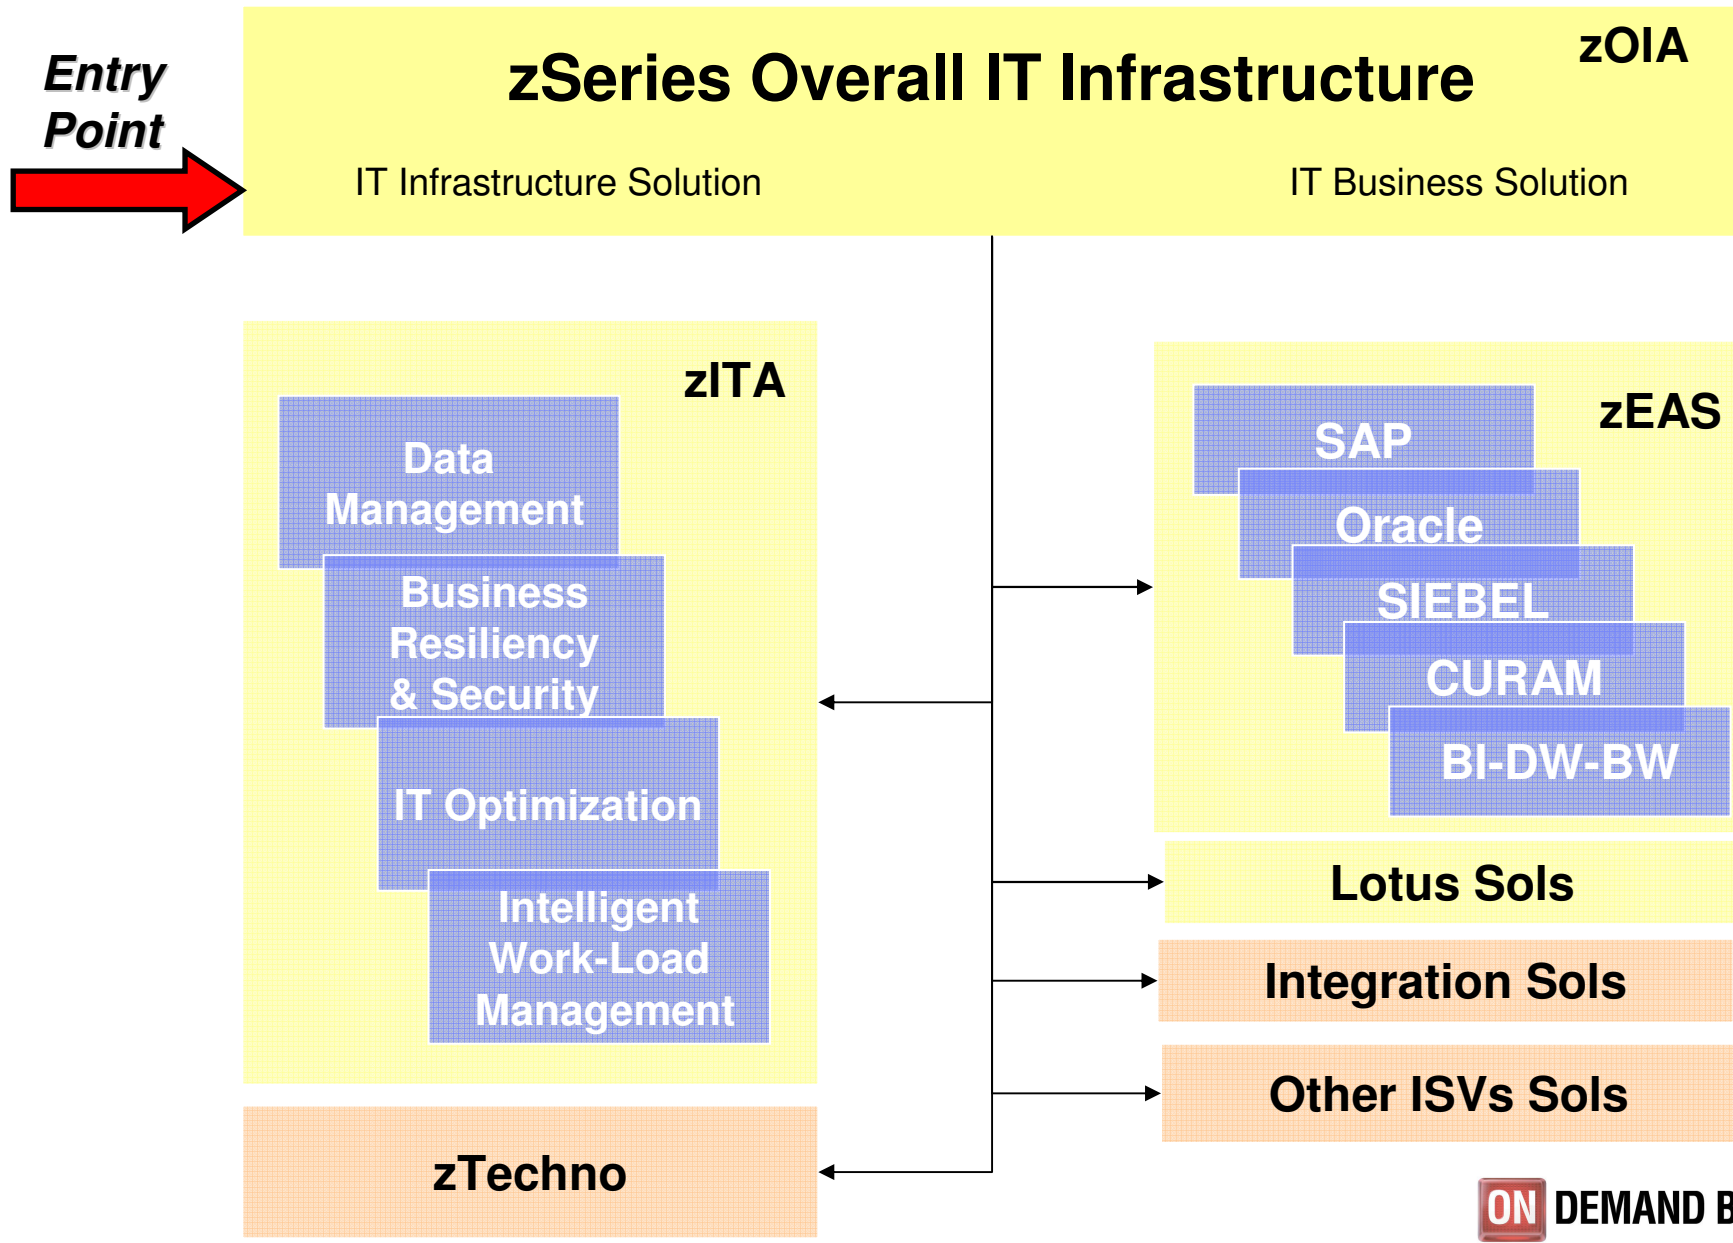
Entry Point

zSeries Overall IT Infrastructure

zOIA

IT Infrastructure Solution

IT Business Solution

zITA

Data Management

Business Resiliency & Security

IT Optimization

Intelligent Work-Load Management

zEAS

SAP

Oracle

SIEBEL

CURAM

BI-DW-BW

Lotus Sols

Integration Sols

Other ISVs Sols

zTechno

ON DEMAND B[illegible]